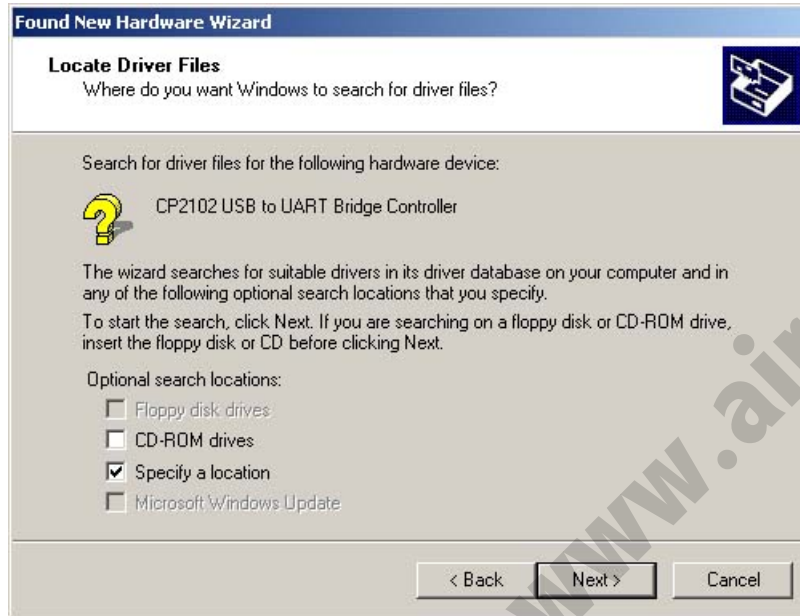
Found New Hardware Wizard

Locate Driver Files
Where do you want Windows to search for driver files?

Search for driver files for the following hardware device:

CP2102 USB to UART Bridge Controller

The wizard searches for suitable drivers in its driver database on your computer and in any of the following optional search locations that you specify.

To start the search, click Next. If you are searching on a floppy disk or CD-ROM drive, insert the floppy disk or CD before clicking Next.

Optional search locations:

Floppy disk drives

CD-ROM drives

Specify a location

Microsoft Windows Update

< Back Next > Cancel

www.ai